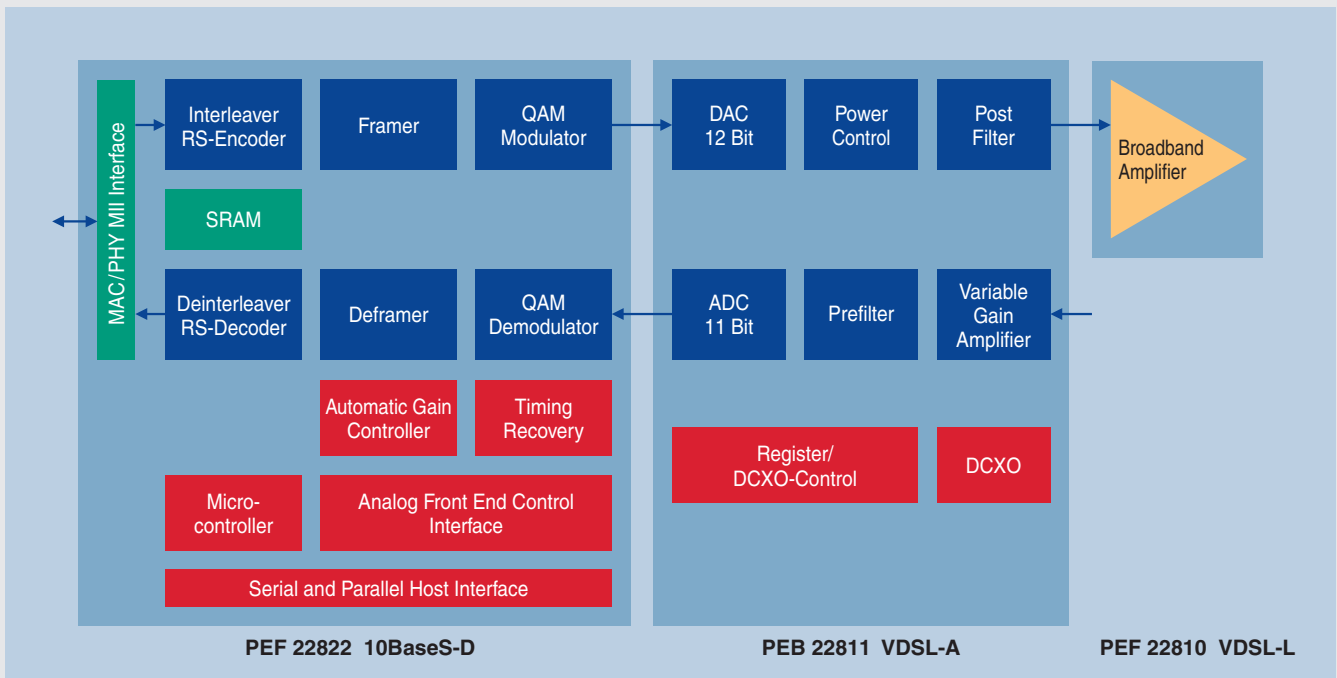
MAC/PHY MII Interface

Interleaver RS-Encoder

Framer

QAM Modulator

SRAM

Deinterleaver RS-Decoder

Deframer

QAM Demodulator

Automatic Gain Controller

Timing Recovery

Micro-controller

Analog Front End Control Interface

Serial and Parallel Host Interface

DAC 12 Bit

Power Control

Post Filter

ADC 11 Bit

Prefilter

Variable Gain Amplifier

Register/ DCXO-Control

DCXO

Broadband Amplifier

PEF 22822 10BaseS-D

PEB 22811 VDSL-A

PEF 22810 VDSL-L